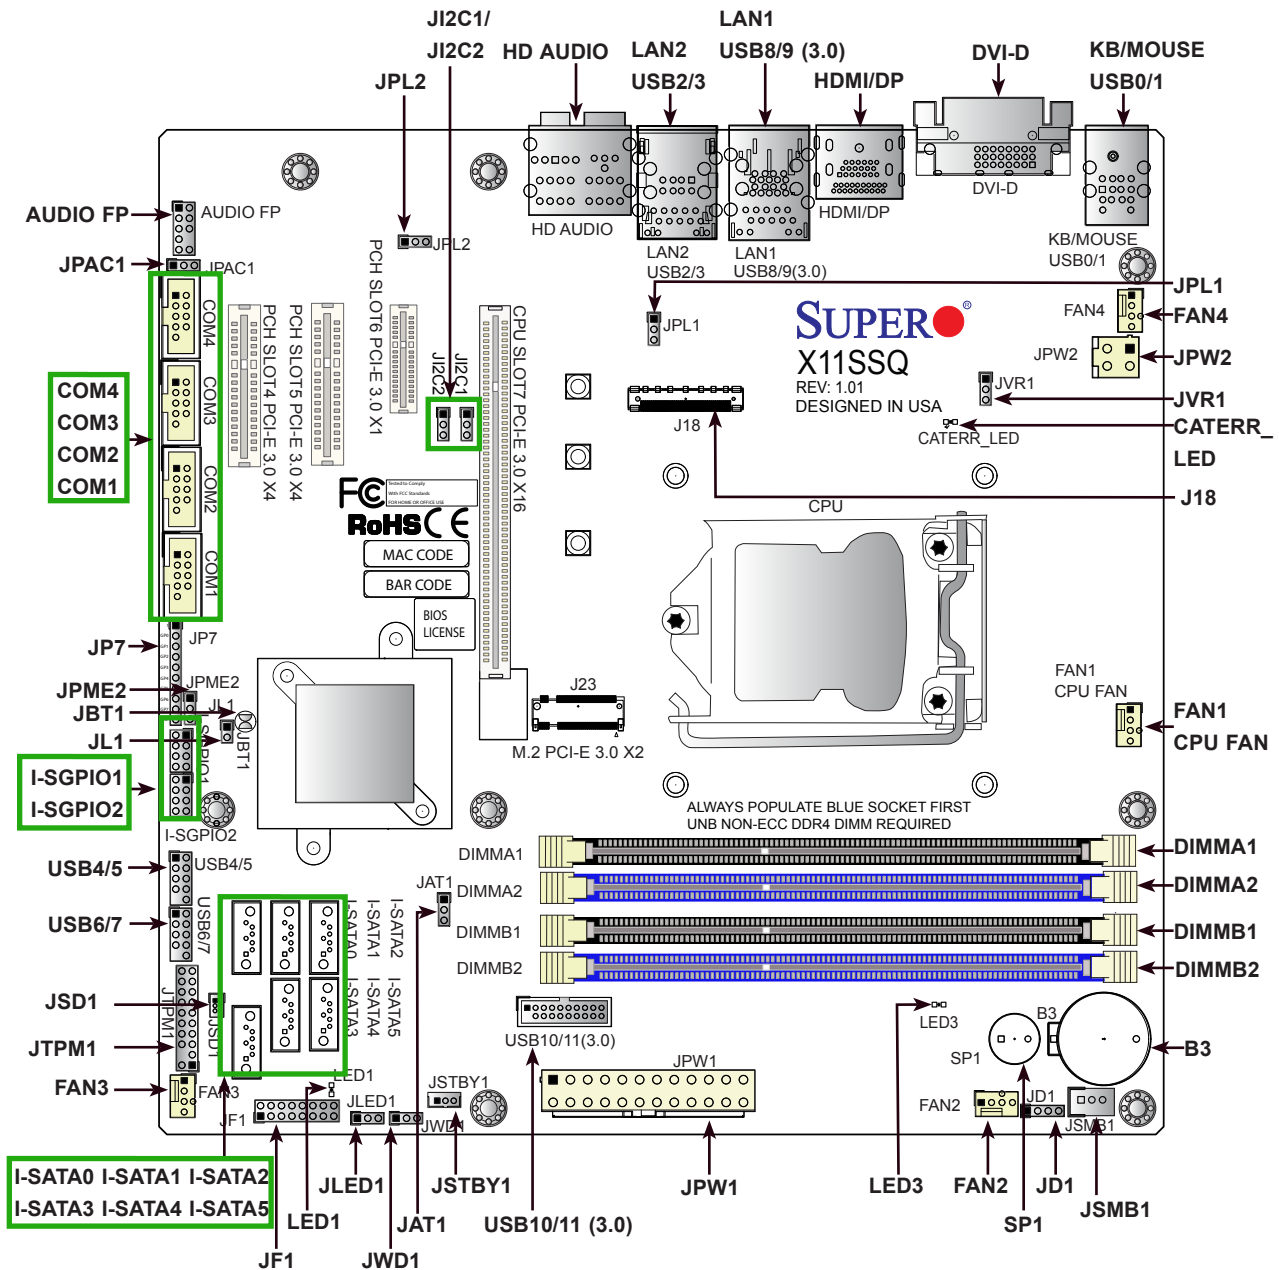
JI2C1/
JI2C2
HD AUDIO
LAN2
USB2/3
LAN1
USB8/9 (3.0)
HDMI/DP
DVI-D
KB/MOUSE
USB0/1
JPL2
AUDIO FP
AUDIO FP
JPAC1
JPAC1
JPL2
HD AUDIO
LAN2
USB2/3
LAN1
USB8/9(3.0)
HDMI/DP
DVI-D
KB/MOUSE
USB0/1
JPL1
FAN4
FAN4
JPW2
JPW2
JPL1
SUPERO
X11SSQ
REV: 1.01
DESIGNED IN USA
JVR1
JVR1
CATERR_LED
CATERR_
LED
J18
J18
COM4
COM3
COM2
COM1
COM4
COM3
COM2
COM1
PCH SLOT4 PCI-E 3.0 X4
PCH SLOT5 PCI-E 3.0 X4
PCH SLOT6 PCI-E 3.0 X1
JI2C2
JI2C1
CPU SLOT7 PCI-E 3.0 X16
FC
RoHS CE
MAC CODE
BAR CODE
BIOS LICENSE
CPU
JP7
JP7
JPME2
JPME2
JBT1
JL1
JL1
JBT1
I-SGPIO1
I-SGPIO2
I-SGPIO2
J23
M.2 PCI-E 3.0 X2
FAN1
CPU FAN
FAN1
CPU FAN
ALWAYS POPULATE BLUE SOCKET FIRST
UNB NON-ECC DDR4 DIMM REQUIRED
DIMMA1
DIMMA2
DIMMB1
DIMMB2
DIMMA1
DIMMA2
DIMMB1
DIMMB2
USB4/5
USB4/5
USB6/7
USB6/7
JAT1
I-SATA0
I-SATA1
I-SATA2
I-SATA3
I-SATA4
I-SATA5
JSD1
JSD1
JTPM1
JTPM1
FAN3
FAN3
LED1
JLED1
JSTBY1
JWD1
JF1
USB10/11(3.0)
JPW1
LED3
B3
SP1
B3
FAN2
JD1
JSMB1
I-SATA0 I-SATA1 I-SATA2
I-SATA3 I-SATA4 I-SATA5
JLED1
LED1
JSTBY1
JAT1
USB10/11 (3.0)
JPW1
LED3
FAN2
JD1
SP1
JSMB1
JF1
JWD1